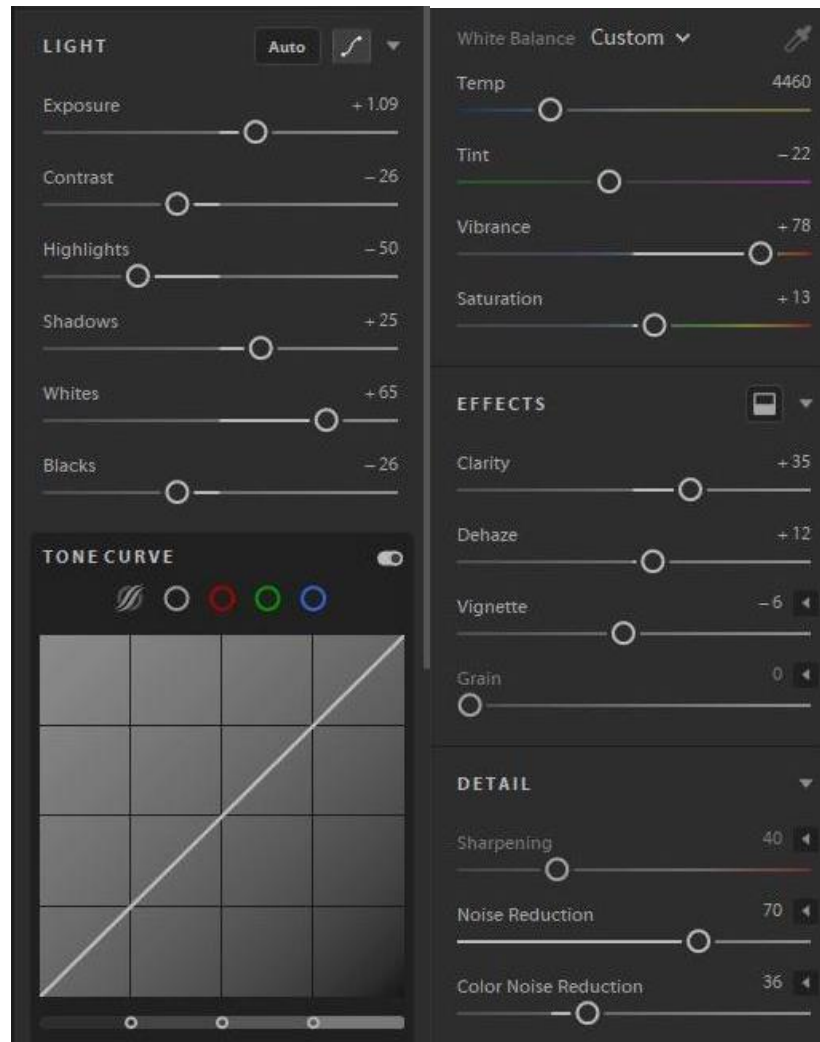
LIGHT
Auto

Exposure + 1.09

Contrast – 26

Highlights – 50

Shadows + 25

Whites + 65

Blacks – 26

TONE CURVE

White Balance Custom

Temp 4460

Tint – 22

Vibrance + 78

Saturation + 13

EFFECTS

Clarity + 35

Dehaze + 12

Vignette – 6

Grain 0

DETAIL

Sharpening 40

Noise Reduction 70

Color Noise Reduction 36